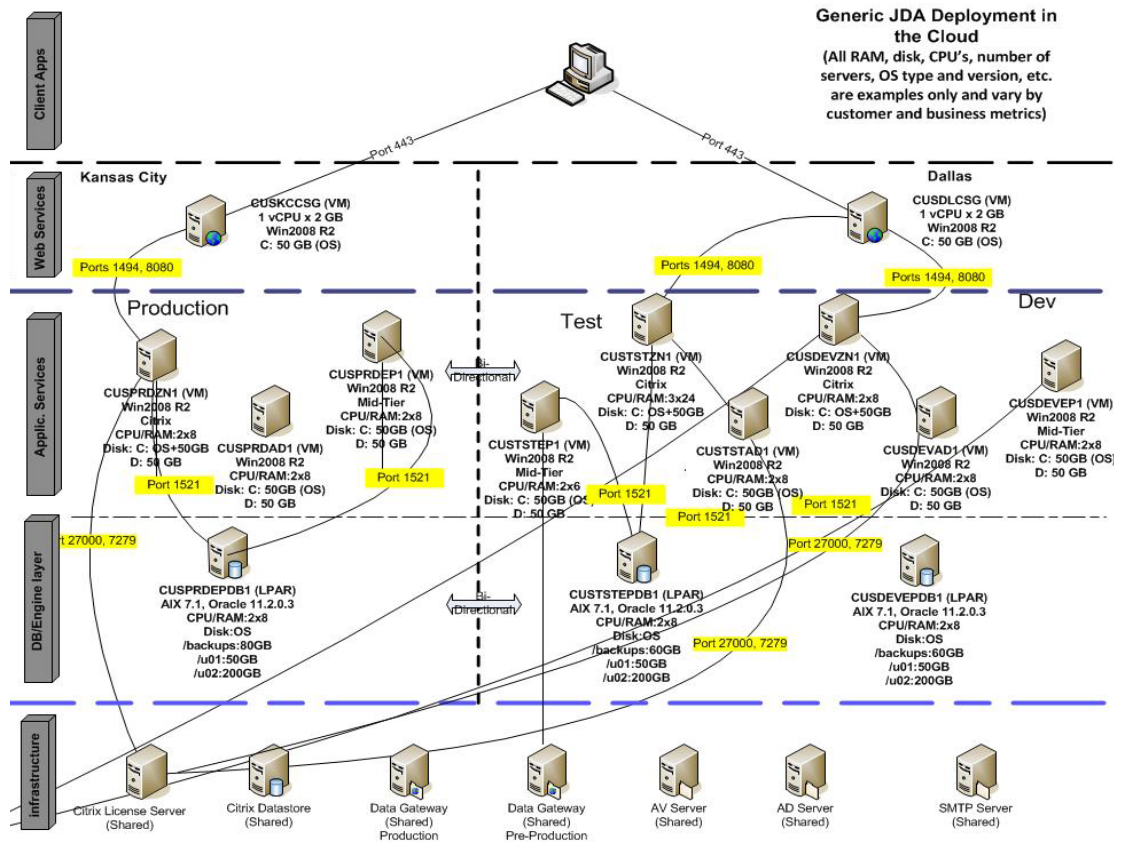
Generic JDA Deployment in the Cloud
(All RAM, disk, CPU's, number of servers, OS type and version, etc. are examples only and vary by customer and business metrics)

Client Apps

Port 443

Port 443

Web Services

Kansas City

CUSKCCSG (VM)
1 vCPU x 2 GB
Win2008 R2
C: 50 GB (OS)

Ports 1494, 8080

Dallas

CUSDLCSG (VM)
1 vCPU x 2 GB
Win2008 R2
C: 50 GB (OS)

Ports 1494, 8080

Ports 1494, 8080

Applic. Services

Production

Test

Dev

CUSPRDZN1 (VM)
Win2008 R2
Citrix
CPU/RAM:2x8
Disk: C: OS+50GB
D: 50 GB

CUSPRDAD1 (VM)
Win2008 R2
CPU/RAM:2x8
Disk: C: 50GB (OS)
D: 50 GB

CUSPRDEP1 (VM)
Win2008 R2
Mid-Tier
CPU/RAM:2x8
Disk: C: 50GB (OS)
D: 50 GB

Bi-Directional

CUSTSTZN1 (VM)
Win2008 R2
Citrix
CPU/RAM:3x24
Disk: C: OS+50GB
D: 50 GB

CUSTSTEP1 (VM)
Win2008 R2
Mid-Tier
CPU/RAM:2x6
Disk: C: 50GB (OS)
D: 50 GB

CUSTSTAD1 (VM)
Win2008 R2
CPU/RAM:2x8
Disk: C: 50GB (OS)
D: 50 GB

CUSDEVZN1 (VM)
Win2008 R2
Citrix
CPU/RAM:2x8
Disk: C: OS+50GB
D: 50 GB

CUSDEVAD1 (VM)
Win2008 R2
CPU/RAM:2x8
Disk: C: 50GB (OS)
D: 50 GB

CUSDEVEP1 (VM)
Win2008 R2
Mid-Tier
CPU/RAM:2x8
Disk: C: 50GB (OS)
D: 50 GB

Port 1521

Port 1521

Port 1521

Port 1521

Port 1521

DB/Engine layer

Port 27000, 7279

Port 27000, 7279

Port 27000, 7279

CUSPRDEPDB1 (LPAR)
AIX 7.1, Oracle 11.2.0.3
CPU/RAM:2x8
Disk:OS
/backups:80GB
/u01:50GB
/u02:200GB

Bi-Directional

CUSTSTEPDB1 (LPAR)
AIX 7.1, Oracle 11.2.0.3
CPU/RAM:2x8
Disk:OS
/backups:60GB
/u01:50GB
/u02:200GB

CUSDEVEPDB1 (LPAR)
AIX 7.1, Oracle 11.2.0.3
CPU/RAM:2x8
Disk:OS
/backups:60GB
/u01:50GB
/u02:200GB

infrastructure

Citrix License Server
(Shared)

Citrix Datastore
(Shared)

Data Gateway
(Shared)
Production

Data Gateway
(Shared)
Pre-Production

AV Server
(Shared)

AD Server
(Shared)

SMTP Server
(Shared)